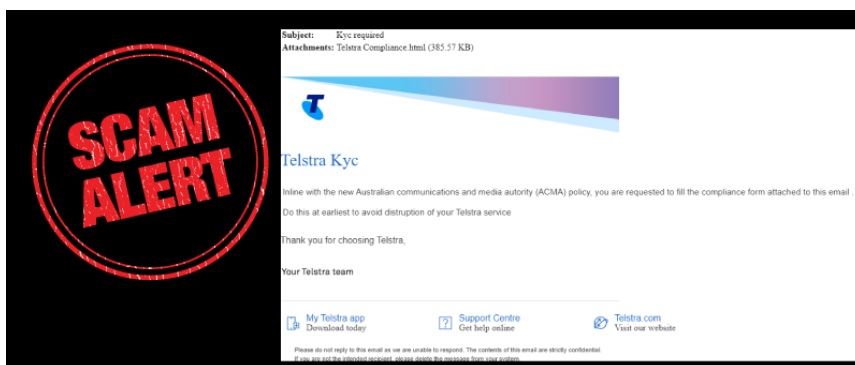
SCAM ALERT

Subject: Kyc required
Attachments: Telstra Compliance.html (385.57 KB)

Telstra Kyc

Inline with the new Australian communications and media autority (ACMA) policy, you are requested to fill the compliance form attached to this email .

Do this at earliest to avoid distruption of your Telstra service

Thank you for choosing Telstra,

Your Telstra team

My Telstra app
Download today

Support Centre
Get help online

Telstra.com
Visit our website

Please do not reply to this email as we are unable to respond. The contents of this email are strictly confidential.
If you are not the intended recipient, please delete the message from your system.